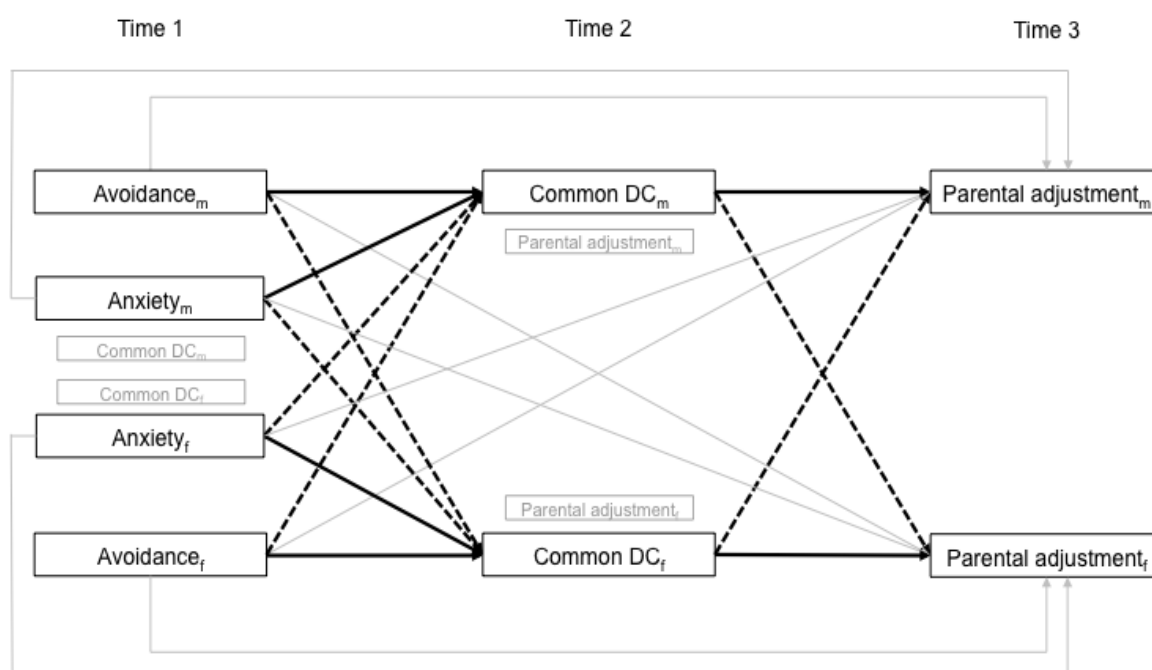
Time 1

Time 2

Time 3

Avoidance$_m$

Anxiety$_m$

Common DC$_m$

Common DC$_f$

Anxiety$_f$

Avoidance$_f$

Common DC$_m$

Parental adjustment$_m$

Parental adjustment$_f$

Common DC$_f$

Parental adjustment$_m$

Parental adjustment$_f$